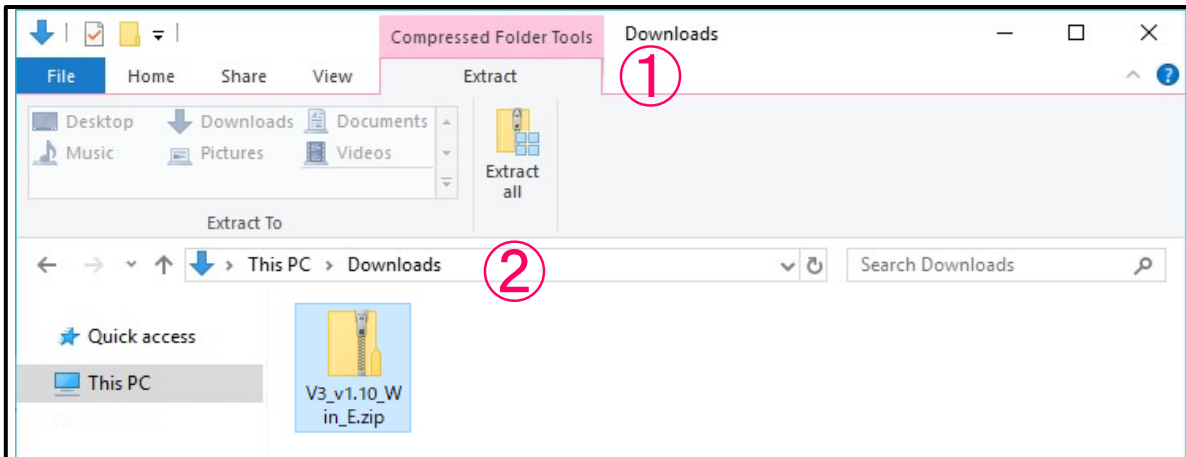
Compressed Folder Tools

Downloads

File Home Share View Extract

①

Desktop
Downloads
Documents
Music
Pictures
Videos

Extract To

Extract all

This PC > Downloads

②

Search Downloads

Quick access

This PC

V3_v1.10_Win_E.zip